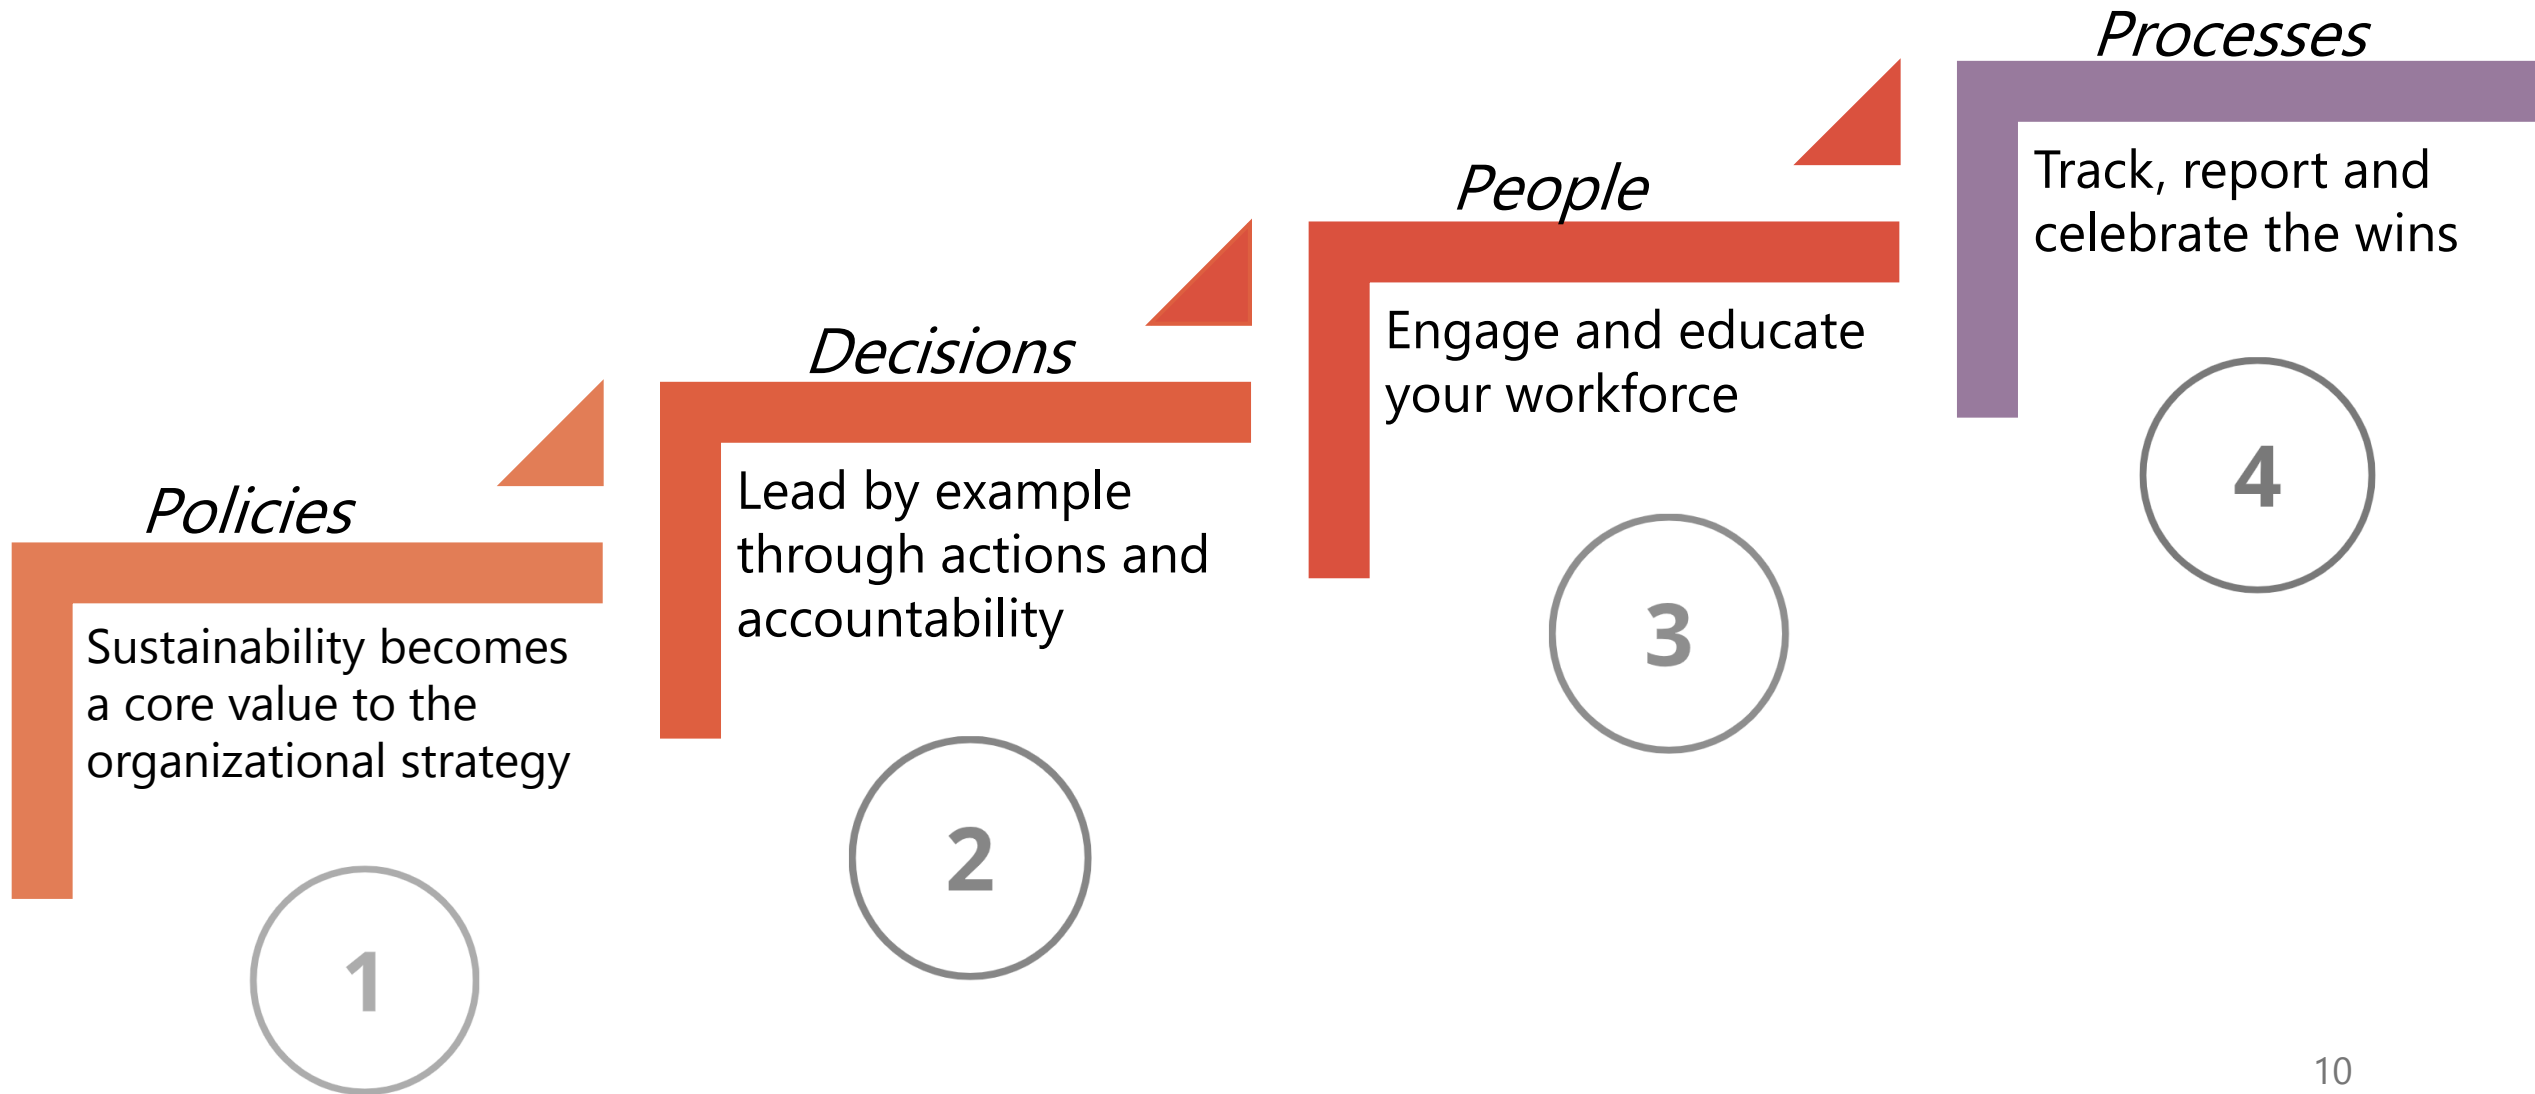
Policies

Sustainability becomes a core value to the organizational strategy

1

Decisions

Lead by example through actions and accountability

2

People

Engage and educate your workforce

3

Processes

Track, report and celebrate the wins

4

10